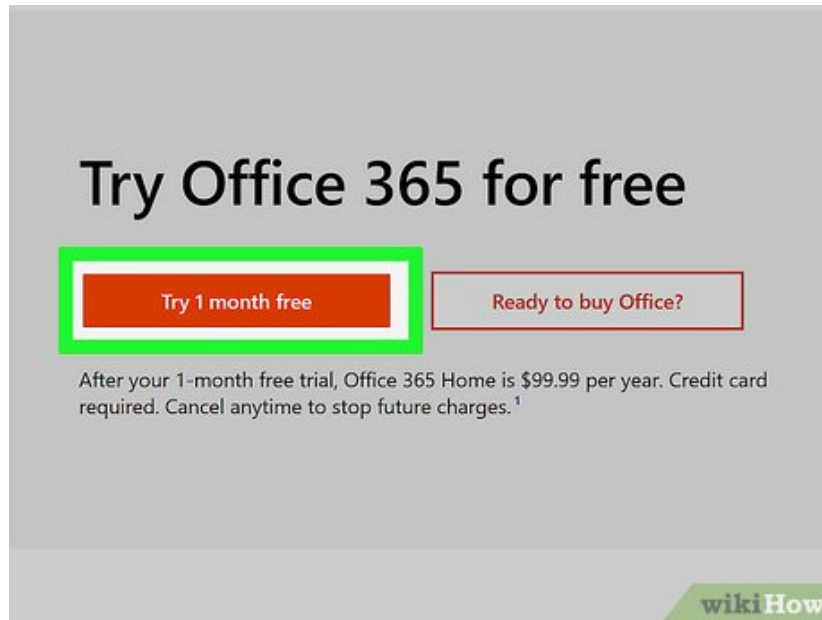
Try Office 365 for free

Try 1 month free

Ready to buy Office?

After your 1-month free trial, Office 365 Home is $99.99 per year. Credit card required. Cancel anytime to stop future charges. $^1$

wikiHow